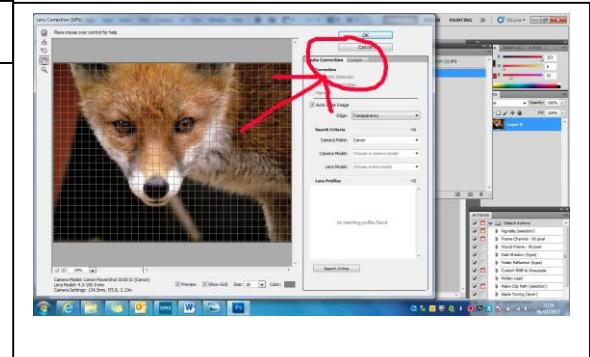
Lens Correction (34%)

Place mouse over control for help

OK

Cancel

Auto Correction Custom

Correction

Auto Scale Image

Edge: Transparency

Search Criteria

Camera Make: Canon

Camera Model: Choose a camera model

Lens Model: Choose a lens model

Lens Profiles

No matching profiles found

Search Online

34%

Camera Model: Canon PowerShot SX30 IS (Canon)

Lens Model: 4.3-150.5 mm

Camera Settings: 134.0mm, f/5.8, 1/10s

Preview

Show Grid

Size: 16

Color:

PAINTING

CS Live

Opacity: 100%

Fill: 100%

Layer 0

Default Actions

Vignette (selection)

Frame Channel - 50 pixel

Wood Frame - 50 pixel

Cast Shadow (type)

Water Reflection (type)

Custom RGB to Grayscale

Molten Lead

Make Clip Path (selection)

Sepia Toning (layer)